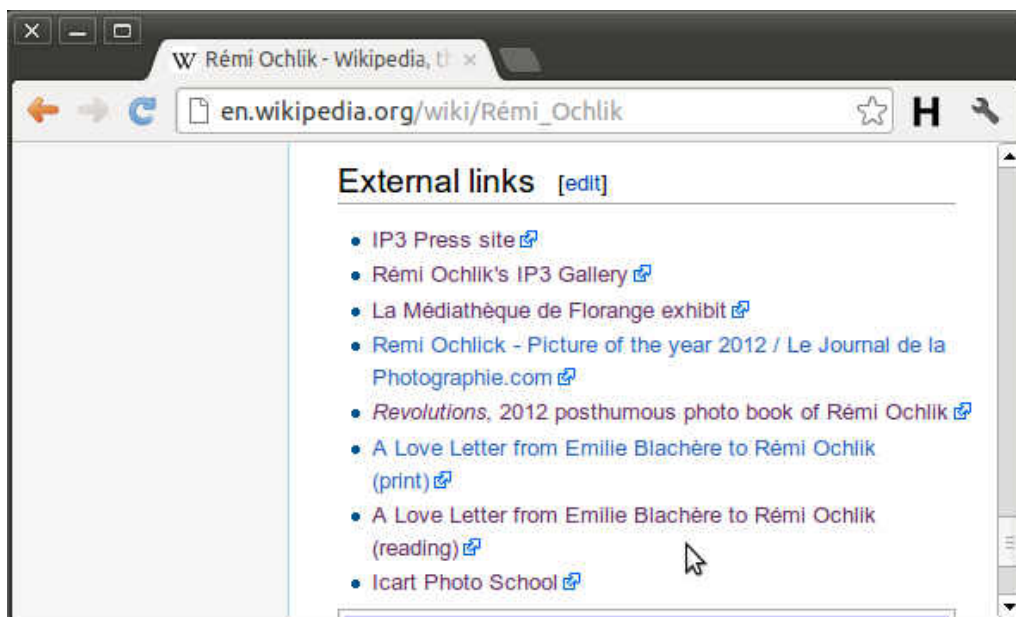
W Rémi Ochlik - Wikipedia, th ×

en.wikipedia.org/wiki/Rémi_Ochlik

H

External links [edit]

- IP3 Press site
- Rémi Ochlik's IP3 Gallery
- La Médiathèque de Florange exhibit
- Remi Ochlick - Picture of the year 2012 / Le Journal de la Photographie.com
- *Revolutions*, 2012 posthumous photo book of Rémi Ochlik
- A Love Letter from Emilie Blachère to Rémi Ochlik (print)
- A Love Letter from Emilie Blachère to Rémi Ochlik (reading)
- Icart Photo School